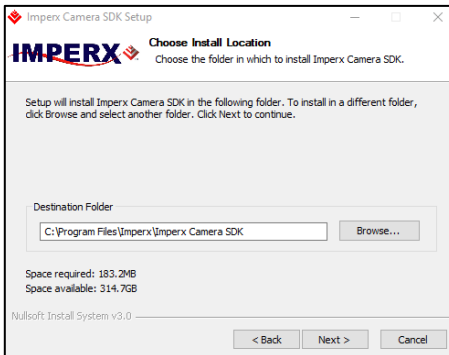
Imperx Camera SDK Setup

IMPERX

Choose Install Location

Choose the folder in which to install Imperx Camera SDK.

Setup will install Imperx Camera SDK in the following folder. To install in a different folder, click Browse and select another folder. Click Next to continue.

Destination Folder

C:\Program Files\Imperx\Imperx Camera SDK

Browse...

Space required: 183.2MB

Space available: 314.7GB

Nullsoft Install System v3.0

< Back

Next >

Cancel